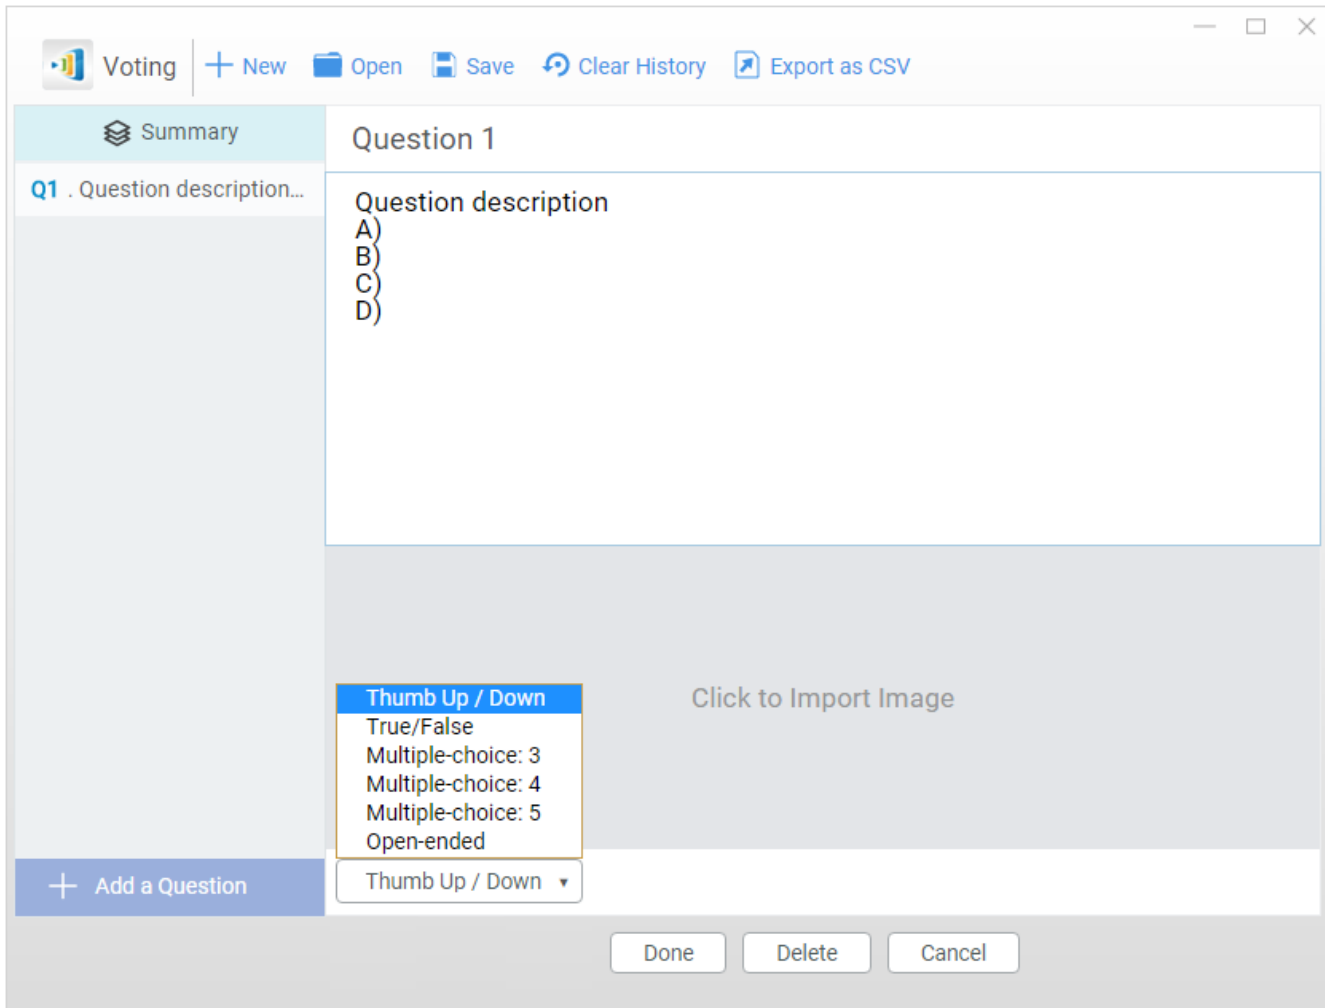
Voting New Open Save Clear History Export as CSV

Summary

Q1 . Question description...

Question 1

Question description
A)
B)
C)
D)

Thumb Up / Down
True/False
Multiple-choice: 3
Multiple-choice: 4
Multiple-choice: 5
Open-ended

Click to Import Image

Add a Question

Thumb Up / Down

Done Delete Cancel